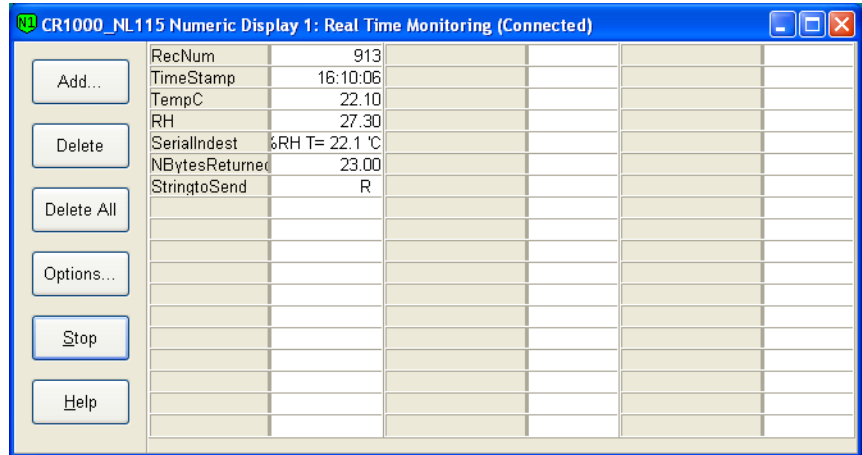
N1 CR1000_NL115 Numeric Display 1: Real Time Monitoring (Connected)

Add...

Delete

Delete All

Options...

Stop

Help

| | |
|---|---|
| RecNum | 913 |
| TimeStamp | 16:10:06 |
| TempC | 22.10 |
| RH | 27.30 |
| SerialIndest | %RH T= 22.1 'C |
| NBytesReturned | 23.00 |
| StringtoSend | R |